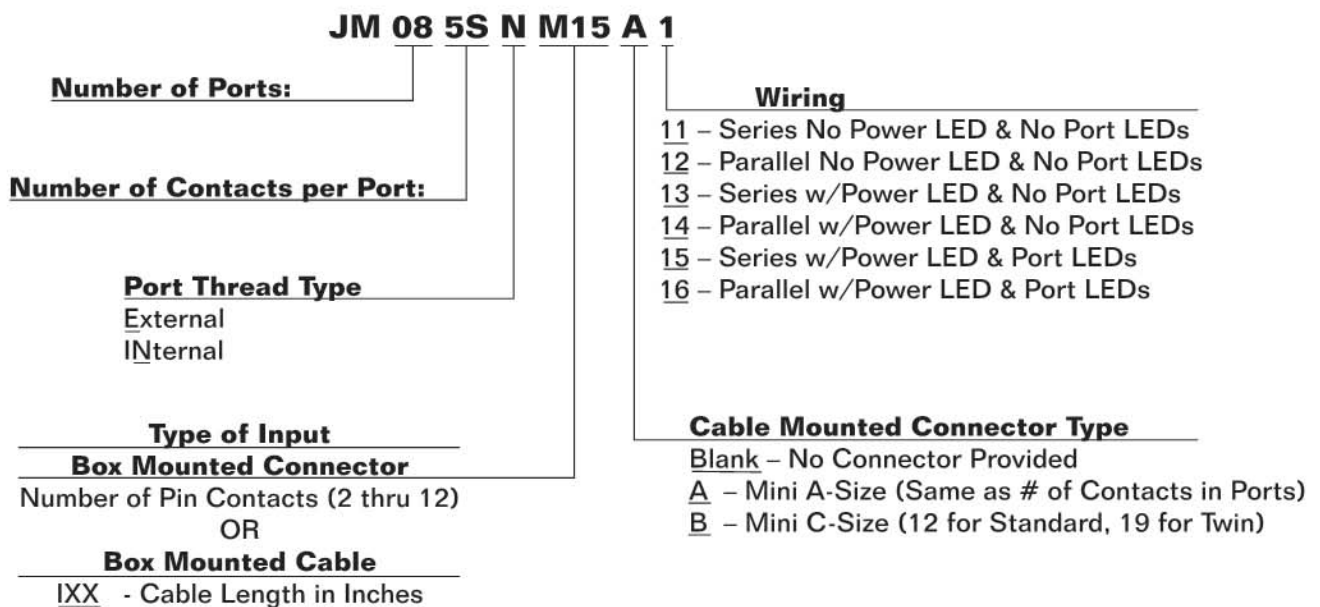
JM 08 5S N M15 A 1

Number of Ports:

Number of Contacts per Port:

Port Thread Type
External
INternal

Type of Input
Box Mounted Connector
Number of Pin Contacts (2 thru 12)
OR
Box Mounted Cable
IXX - Cable Length in Inches

Wiring
11 – Series No Power LED & No Port LEDs
12 – Parallel No Power LED & No Port LEDs
13 – Series w/Power LED & No Port LEDs
14 – Parallel w/Power LED & No Port LEDs
15 – Series w/Power LED & Port LEDs
16 – Parallel w/Power LED & Port LEDs

Cable Mounted Connector Type
Blank – No Connector Provided
A – Mini A-Size (Same as # of Contacts in Ports)
B – Mini C-Size (12 for Standard, 19 for Twin)